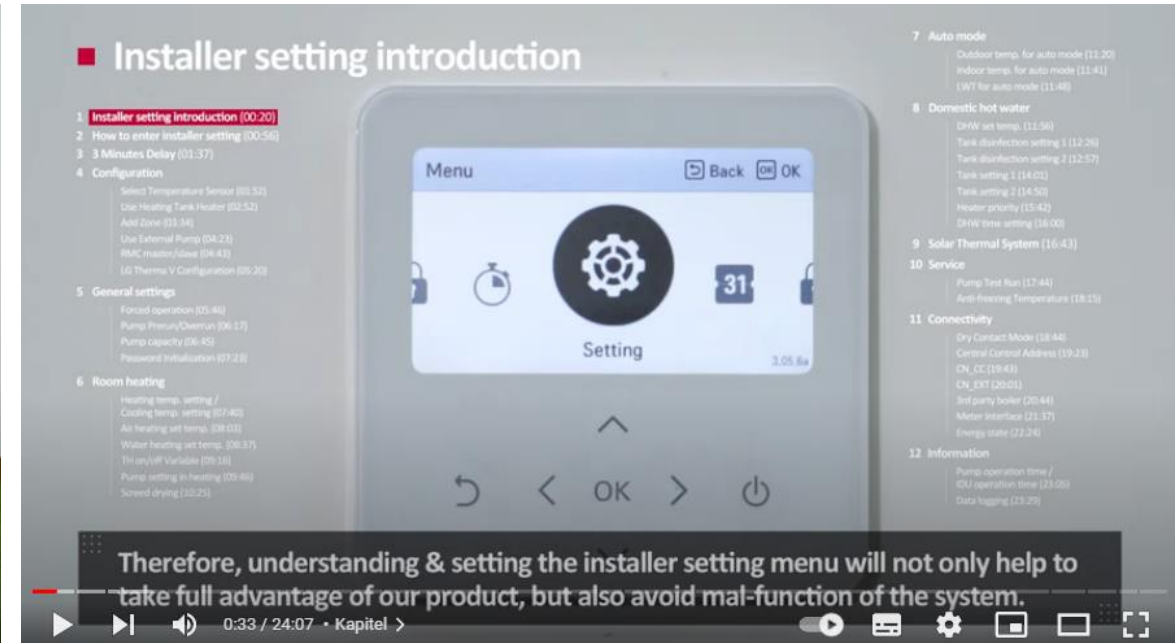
Installer setting introduction

1 Installer setting introduction (00:20)
2 How to enter installer setting (00:56)
3 3 Minutes Delay (01:37)
4 Configuration
Select Temperature Sensor (01:52)
Use Heating Tank Heater (02:52)
Add Zone (03:34)
Use External Pump (04:23)
RMC master/slave (04:43)
LG Therma V Configuration (05:20)
5 General settings
Forced operation (05:46)
Pump Prerun/Overrun (06:17)
Pump capacity (06:45)
Password Initialization (07:23)
6 Room heating
Heating temp. setting / Cooling temp. setting (07:40)
Air heating set temp. (08:03)
Water heating set temp. (08:37)
TH on/off Variable (09:16)
Pump setting in heating (09:46)
Screed drying (10:25)

Menu
Back OK OK
31
Setting
3.05.6a

OK

7 Auto mode
Outdoor temp. for auto mode (11:20)
Indoor temp. for auto mode (11:41)
LWT for auto mode (11:48)
8 Domestic hot water
DHW set temp. (11:56)
Tank disinfection setting 1 (12:26)
Tank disinfection setting 2 (12:57)
Tank setting 1 (14:01)
Tank setting 2 (14:50)
Heater priority (15:42)
DHW time setting (16:00)
9 Solar Thermal System (16:43)
10 Service
Pump Test Run (17:44)
Anti-freezing Temperature (18:15)
11 Connectivity
Dry Contact Mode (18:44)
Central Control Address (19:23)
CN_CC (19:43)
CN_EXT (20:01)
3rd party boiler (20:44)
Meter Interface (21:37)
Energy state (22:24)
12 Information
Pump operation time / IDU operation time (23:05)
Data logging (23:29)

Therefore, understanding & setting the installer setting menu will not only help to take full advantage of our product, but also avoid mal-function of the system.

0:33 / 24:07 • Kapitel ›